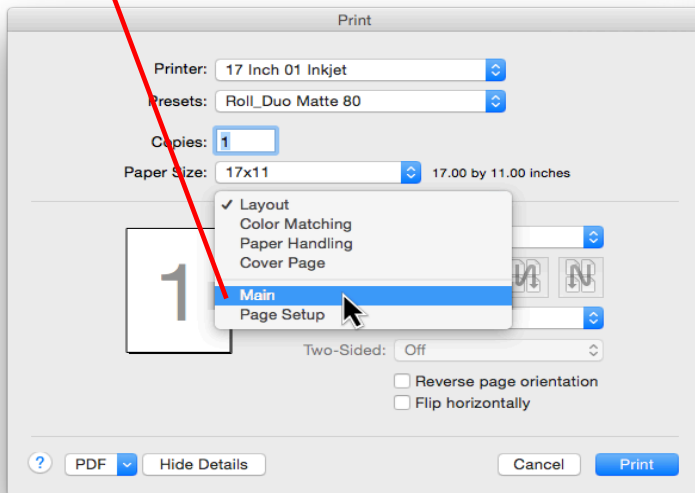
Print

Printer: 17 Inch 01 Inkjet

Presets: Roll_Duo Matte 80

Copies: 1

Paper Size: 17x11 17.00 by 11.00 inches

✓ Layout
Color Matching
Paper Handling
Cover Page
Main
Page Setup

1

Two-Sided: Off

Reverse page orientation
Flip horizontally

?
PDF
Hide Details
Cancel
Print